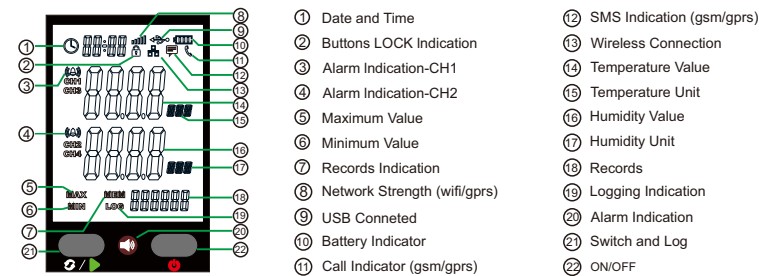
① Date and Time
② Buttons LOCK Indication
③ Alarm Indication-CH1
④ Alarm Indication-CH2
⑤ Maximum Value
⑥ Minimum Value
⑦ Records Indication
⑧ Network Strength (wifi/gprs)
⑨ USB Conneted
⑩ Battery Indicator
⑪ Call Indicator (gsm/gprs)

⑫ SMS Indication (gsm/gprs)
⑬ Wireless Connection
⑭ Temperature Value
⑮ Temperature Unit
⑯ Humidity Value
⑰ Humidity Unit
⑱ Records
⑲ Logging Indication
⑳ Alarm Indication
㉑ Switch and Log
㉒ ON/OFF

CH1
CH3
CH2
CH4
MAX
MIN
MEM
LOG